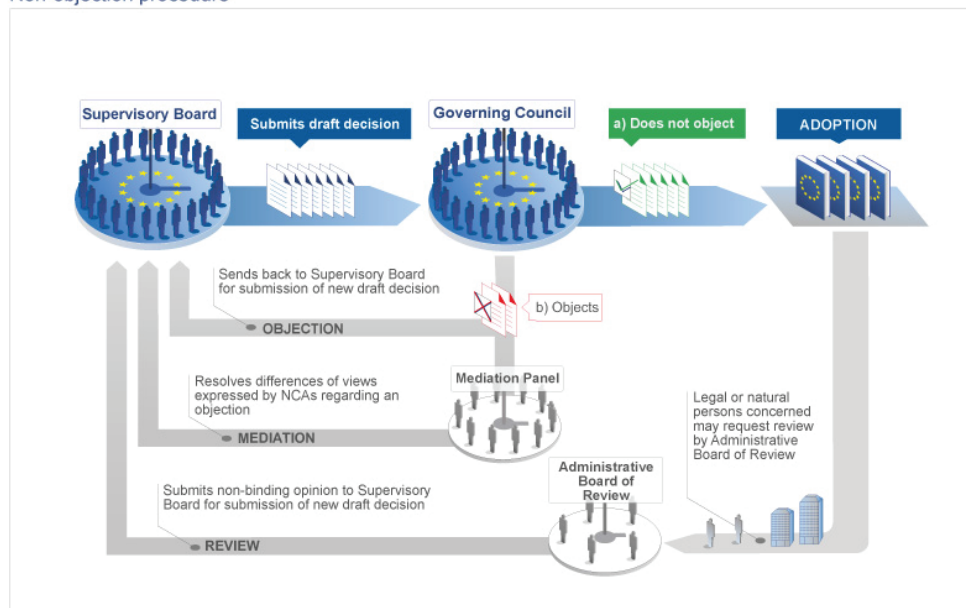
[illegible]

Supervisory Board

Submits draft decision

Governing Council

a) Does not object

ADOPTION

Sends back to Supervisory Board for submission of new draft decision

b) Objects

OBJECTION

Resolves differences of views expressed by NCAs regarding an objection

Mediation Panel

MEDIATION

Legal or natural persons concerned may request review by Administrative Board of Review

Administrative Board of Review

Submits non-binding opinion to Supervisory Board for submission of new draft decision

REVIEW